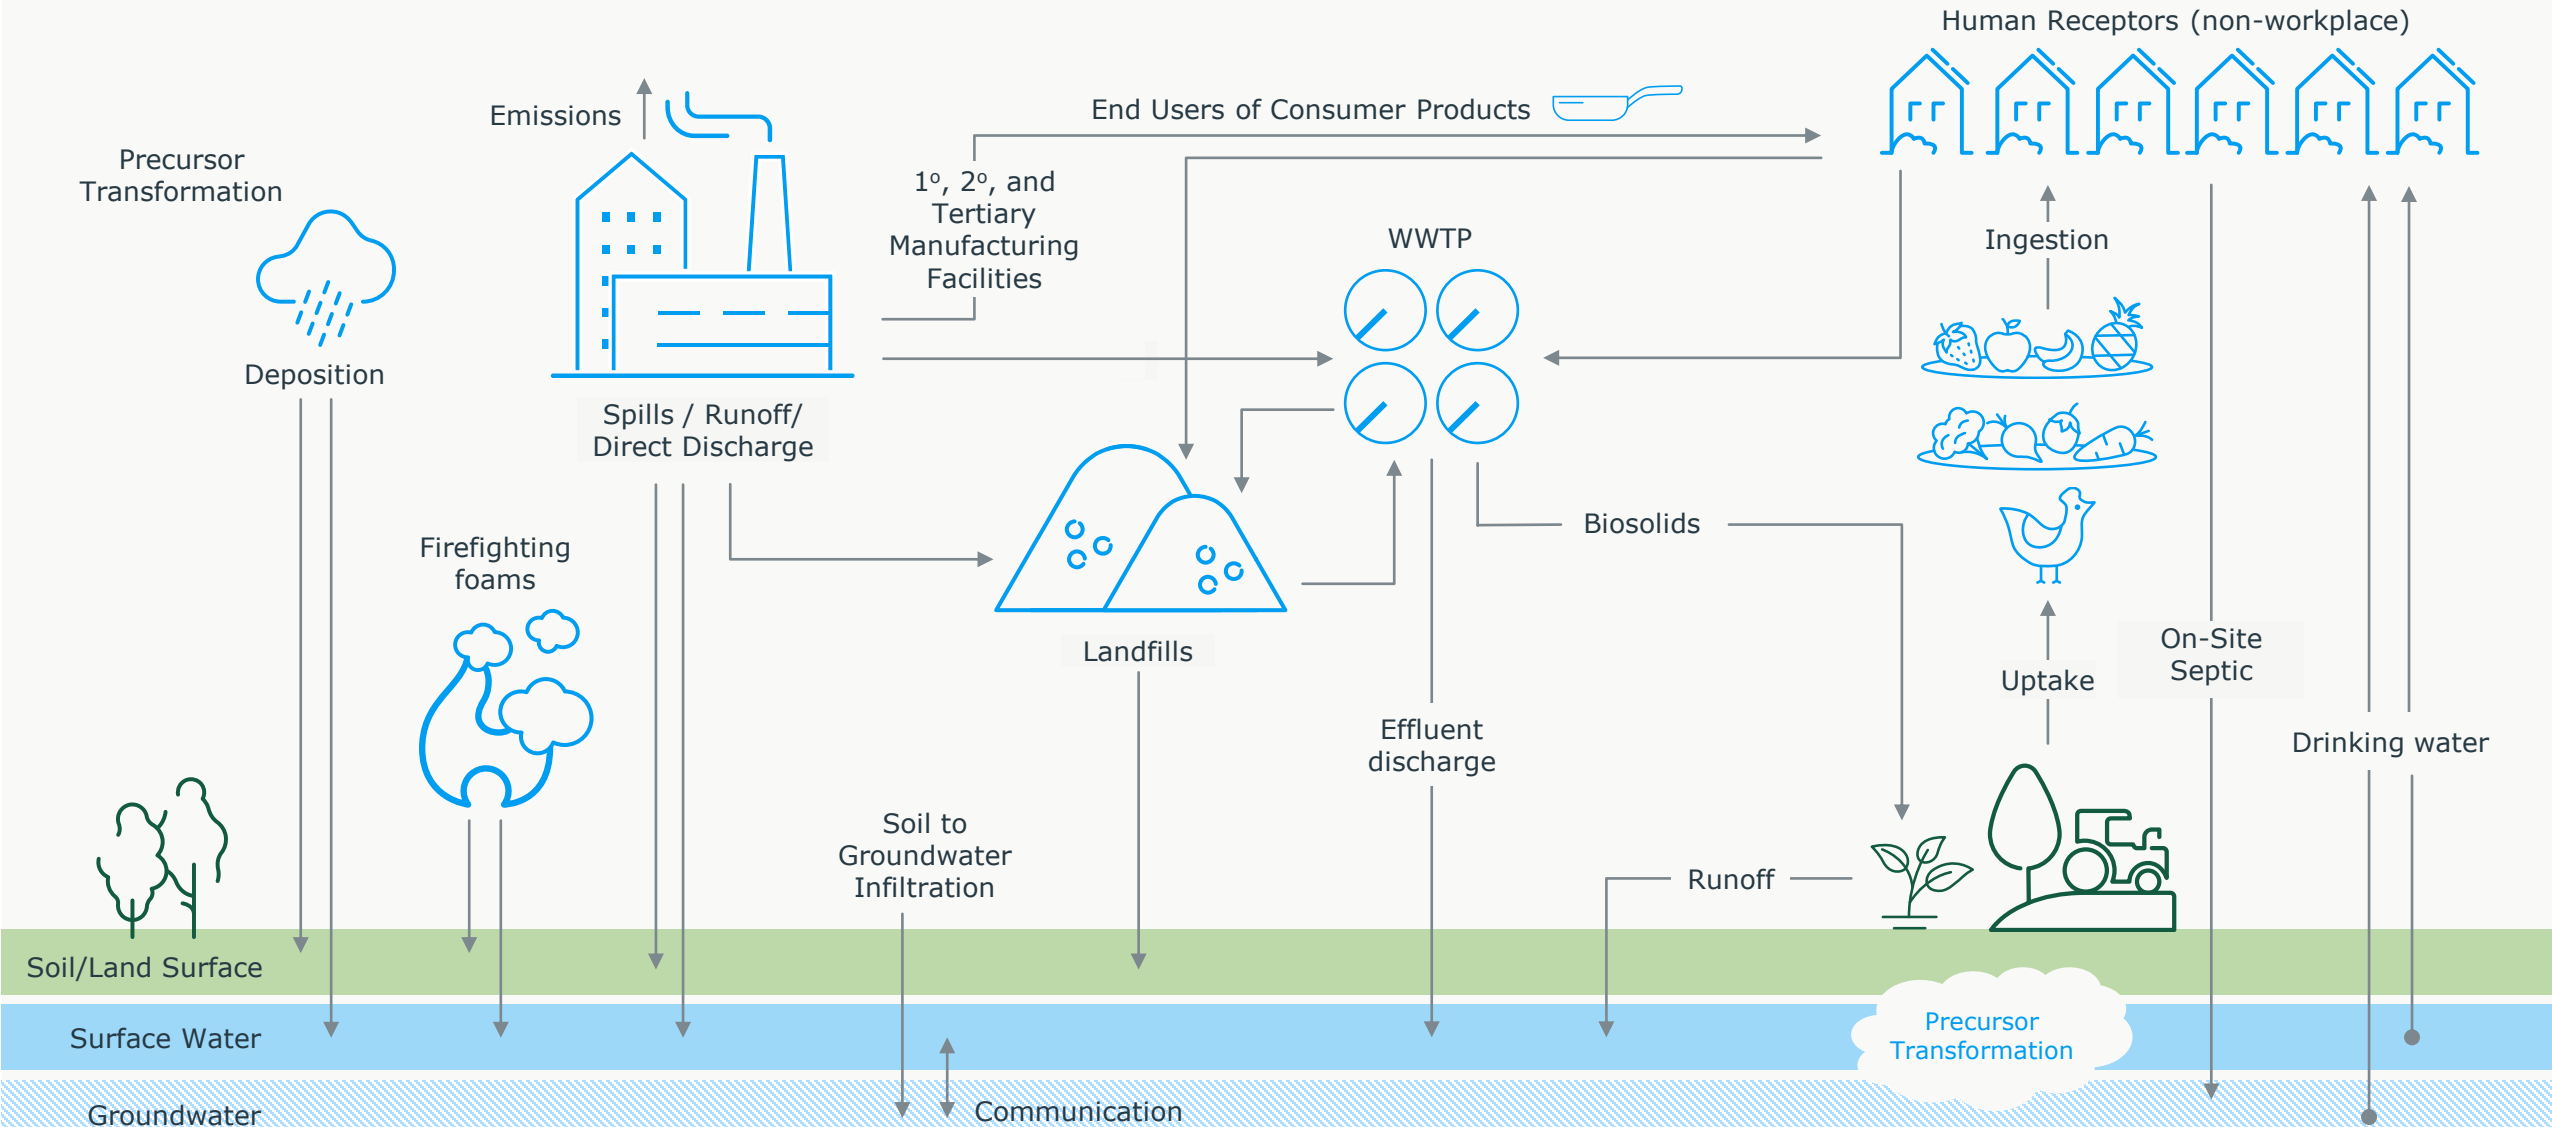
Human Receptors (non-workplace)

Emissions

End Users of Consumer Products

Precursor Transformation

1º, 2º, and Tertiary Manufacturing Facilities

WWTP

Ingestion

Deposition

Spills / Runoff/ Direct Discharge

Biosolids

Firefighting foams

Landfills

On-Site Septic

Uptake

Effluent discharge

Drinking water

Soil to Groundwater Infiltration

Runoff

Soil/Land Surface

Surface Water

Precursor Transformation

Groundwater

Communication